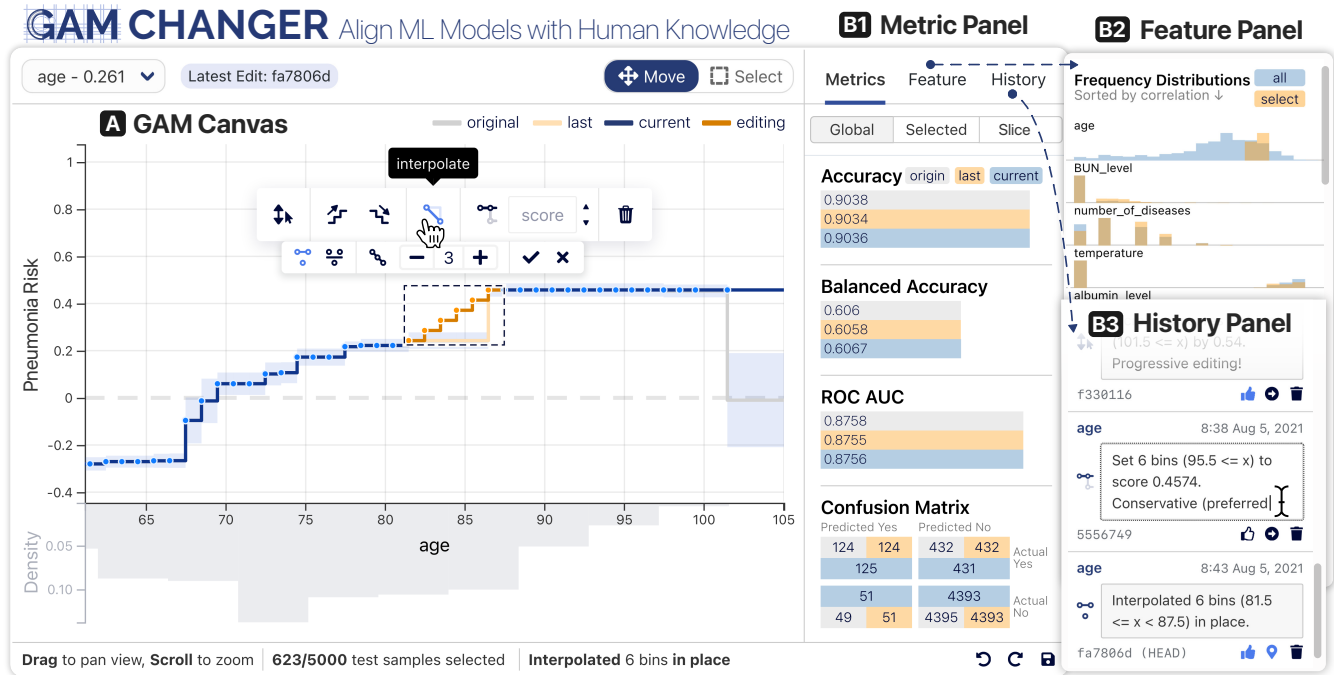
GAM CHANGER Align ML Models with Human Knowledge

B1 Metric Panel

B2 Feature Panel

age - 0.261

Latest Edit: fa7806d

Move

Select

A GAM Canvas

original last current editing

interpolate

score

3

Pneumonia Risk

1
0.8
0.6
0.4
0.2
0
-0.2
-0.4

65 70 75 80 85 90 95 100 105

age

Density

0.05
0.10

Drag to pan view, Scroll to zoom | 623/5000 test samples selected | Interpolated 6 bins in place

Metrics Feature History

Global Selected Slice

Accuracy origin last current
0.9038
0.9034
0.9036

Balanced Accuracy
0.606
0.6058
0.6067

ROC AUC
0.8758
0.8755
0.8756

Confusion Matrix

Predicted Yes Predicted No

| 124 | 124 | 432 | 432 |
|---|---|---|---|
| 125 | | 431 | |

Actual Yes

| 51 | | 4393 | |
|---|---|---|---|
| 49 | 51 | 4395 | 4393 |

Actual No

Frequency Distributions all
Sorted by correlation ↓ select

age

BUN_level

number_of_diseases

temperature

albumin_level

B3 History Panel

(101.5 <= x) by 0.54. Progressive editing!

f330116

age 8:38 Aug 5, 2021

Set 6 bins (95.5 <= x) to score 0.4574. Conservative (preferred

5556749

age 8:43 Aug 5, 2021

Interpolated 6 bins (81.5 <= x < 87.5) in place.

fa7806d (HEAD)